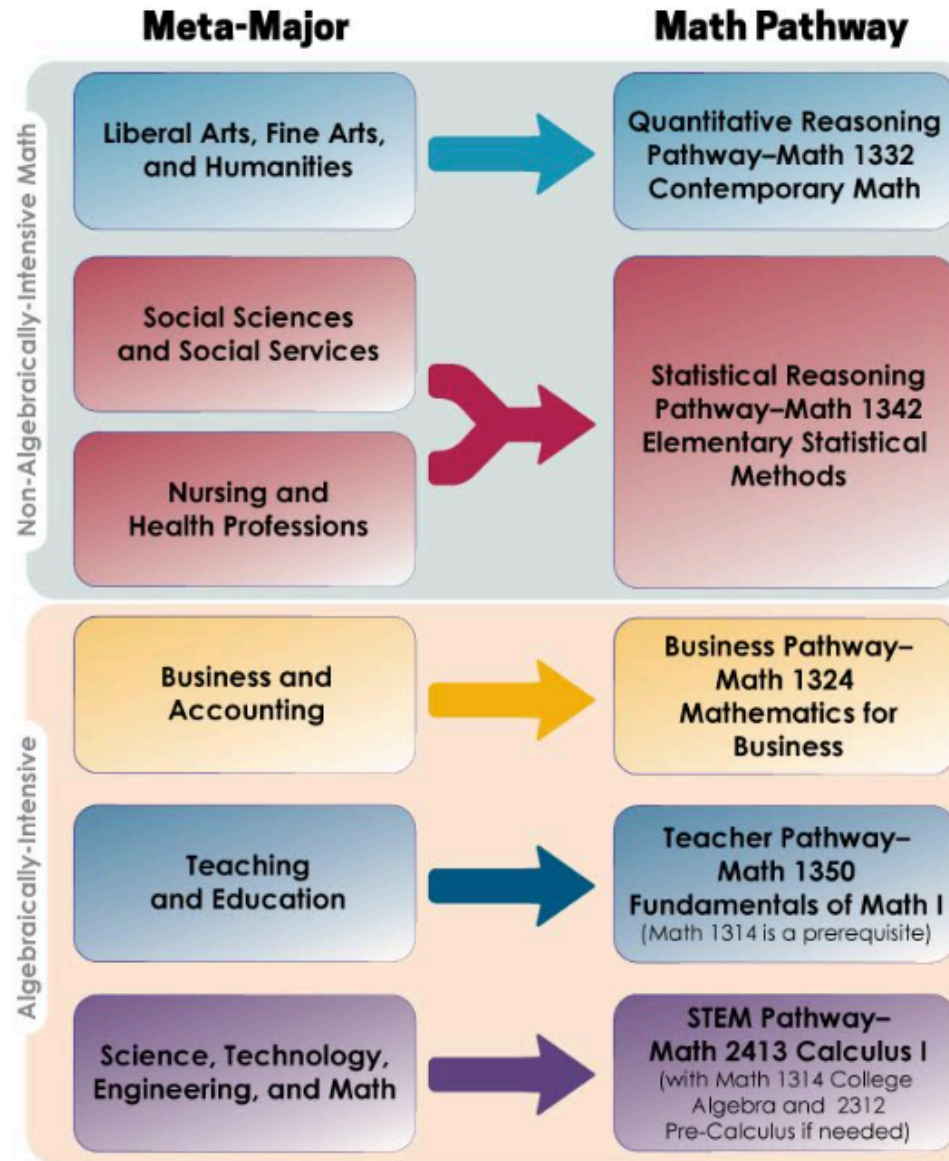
Meta-Major

Math Pathway

Non-Algebraically-Intensive Math

Liberal Arts, Fine Arts, and Humanities

Quantitative Reasoning Pathway–Math 1332 Contemporary Math

Social Sciences and Social Services

Nursing and Health Professions

Statistical Reasoning Pathway–Math 1342 Elementary Statistical Methods

Algebraically-Intensive

Business and Accounting

Business Pathway–Math 1324 Mathematics for Business

Teaching and Education

Teacher Pathway–Math 1350 Fundamentals of Math I (Math 1314 is a prerequisite)

Science, Technology, Engineering, and Math

STEM Pathway–Math 2413 Calculus I (with Math 1314 College Algebra and 2312 Pre-Calculus if needed)